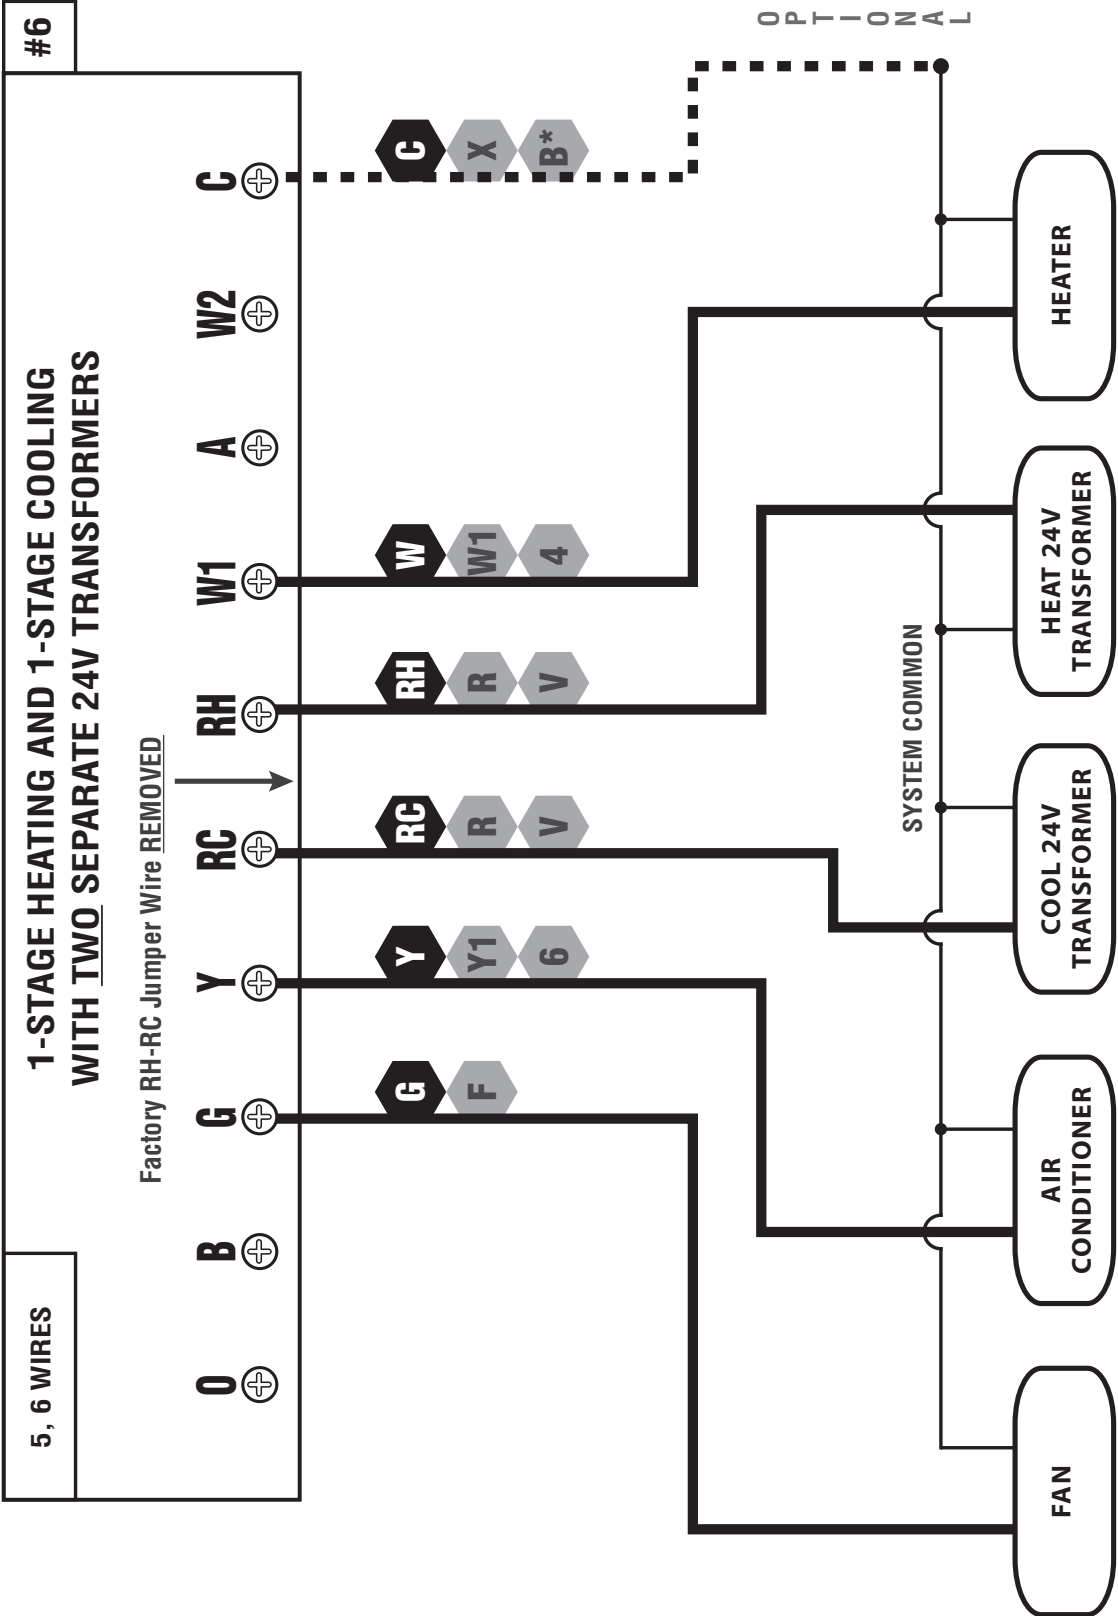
#6

1-STAGE HEATING AND 1-STAGE COOLING WITH TWO SEPARATE 24V TRANSFORMERS

Factory RH-RC Jumper Wire REMOVED

5, 6 WIRES

O B G Y RC RH W1 A W2 C

G F

Y Y1 6

RC R V

RH R V

W W1 4

C X B*

OPTIONAL

SYSTEM COMMON

HEATER

HEAT 24V TRANSFORMER

COOL 24V TRANSFORMER

AIR CONDITIONER

FAN